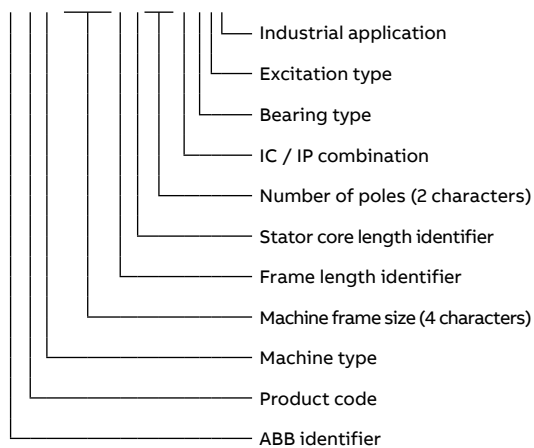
Industrial application

Excitation type

Bearing type

IC / IP combination

Number of poles (2 characters)

Stator core length identifier

Frame length identifier

Machine frame size (4 characters)

Machine type

Product code

ABB identifier